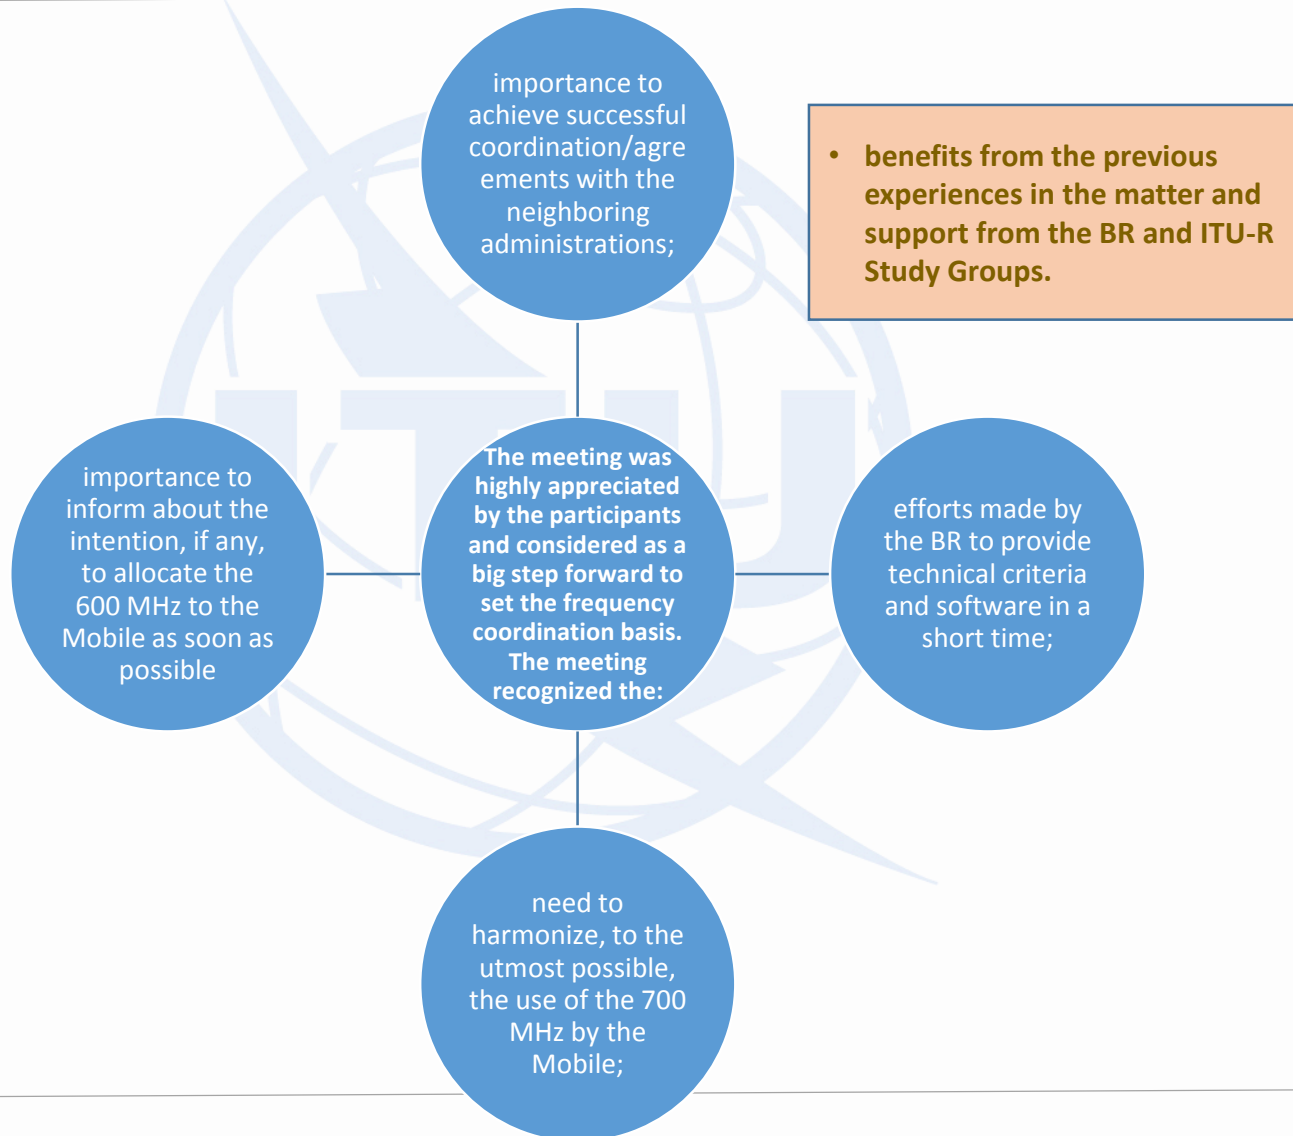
importance to achieve successful coordination/agreements with the neighboring administrations;

• benefits from the previous experiences in the matter and support from the BR and ITU-R Study Groups.

importance to inform about the intention, if any, to allocate the 600 MHz to the Mobile as soon as possible

The meeting was highly appreciated by the participants and considered as a big step forward to set the frequency coordination basis. The meeting recognized the:

efforts made by the BR to provide technical criteria and software in a short time;

need to harmonize, to the utmost possible, the use of the 700 MHz by the Mobile;